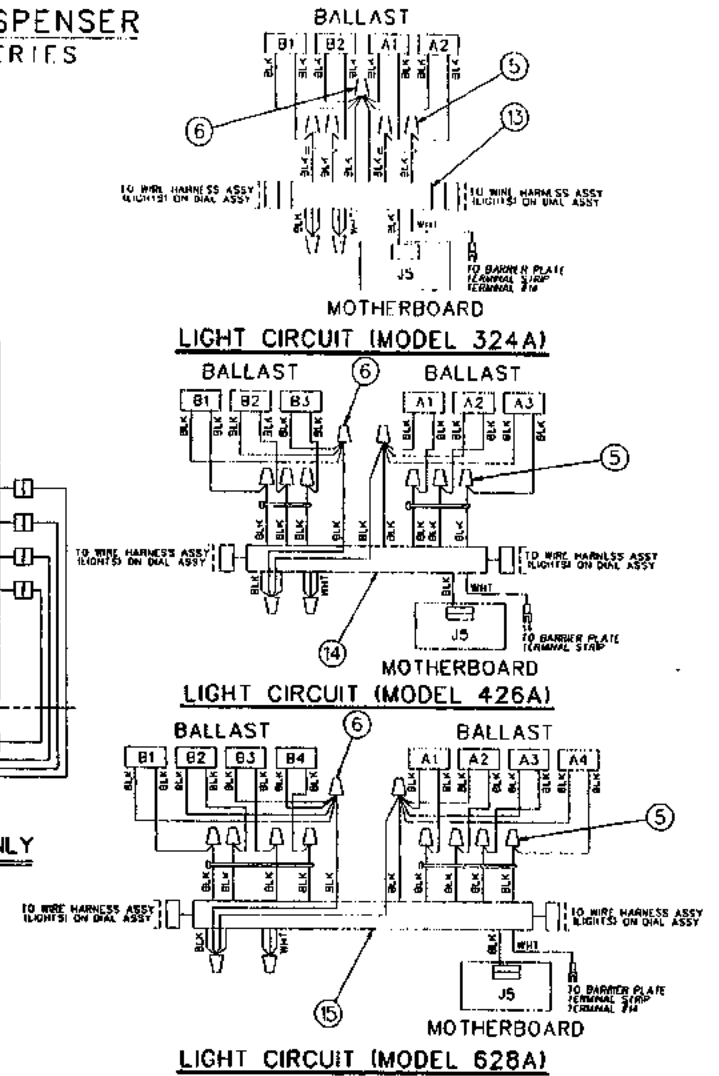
SPENSER
ERIES

BALLAST

B1 B2 A1 A2

BLK BLK BLK BLK BLK BLK

5

6

13

BLK BLK BLK BLK

TO WIRE HARNESS ASSY (LIGHTS) ON DIAL ASSY

TO WIRE HARNESS ASSY (LIGHTS) ON DIAL ASSY

BLK WHT WHT

J5

TO BARRIER PLATE TERMINAL STRIP TERMINAL #14

MOTHERBOARD

LIGHT CIRCUIT (MODEL 324A)

BALLAST

6

BALLAST

B1 B2 B3

A1 A2 A3

BLK BLK BLK BLK BLK BLK

BLK BLK BLK BLK BLK BLK

5

BLK BLK BLK BLK BLK BLK BLK

TO WIRE HARNESS ASSY (LIGHTS) ON DIAL ASSY

TO WIRE HARNESS ASSY (LIGHTS) ON DIAL ASSY

BLK WHT

BLK WHT

J5

TO BARRIER PLATE TERMINAL STRIP

14

MOTHERBOARD

LIGHT CIRCUIT (MODEL 426A)

BALLAST

6

BALLAST

B1 B2 B3 B4

A1 A2 A3 A4

BLK BLK BLK BLK BLK BLK BLK BLK

BLK BLK BLK BLK BLK BLK BLK BLK

5

BLK BLK BLK BLK BLK BLK

TO WIRE HARNESS ASSY (LIGHTS) ON DIAL ASSY

TO WIRE HARNESS ASSY (LIGHTS) ON DIAL ASSY

BLK WHT

BLK WHT

J5

TO BARRIER PLATE TERMINAL STRIP TERMINAL #14

15

MOTHERBOARD

LIGHT CIRCUIT (MODEL 628A)

NLY